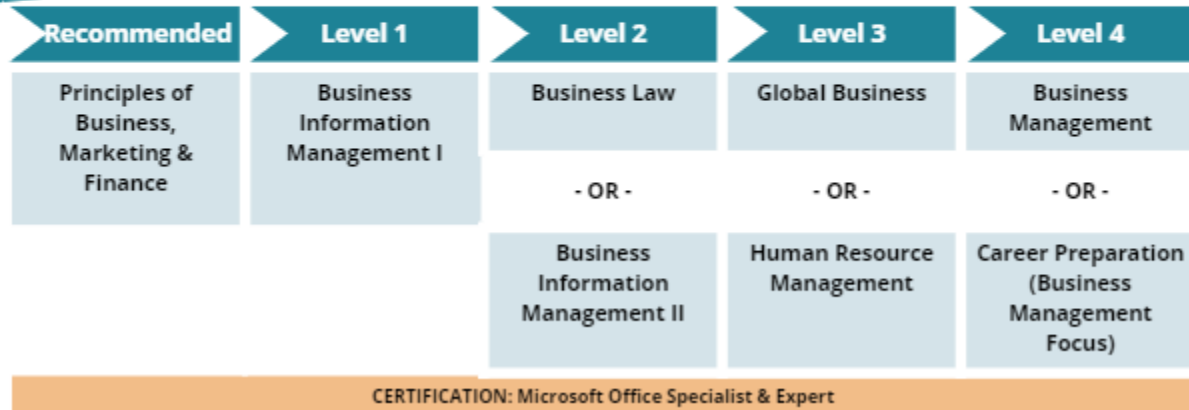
| Recommended | Level 1 | Level 2 | Level 3 | Level 4 |
|---|---|---|---|---|
| Principles of Business, Marketing & Finance | Business Information Management I | Business Law | Global Business | Business Management |
| | | - OR - | - OR - | - OR - |
| | | Business Information Management II | Human Resource Management | Career Preparation (Business Management Focus) |

CERTIFICATION: Microsoft Office Specialist & Expert